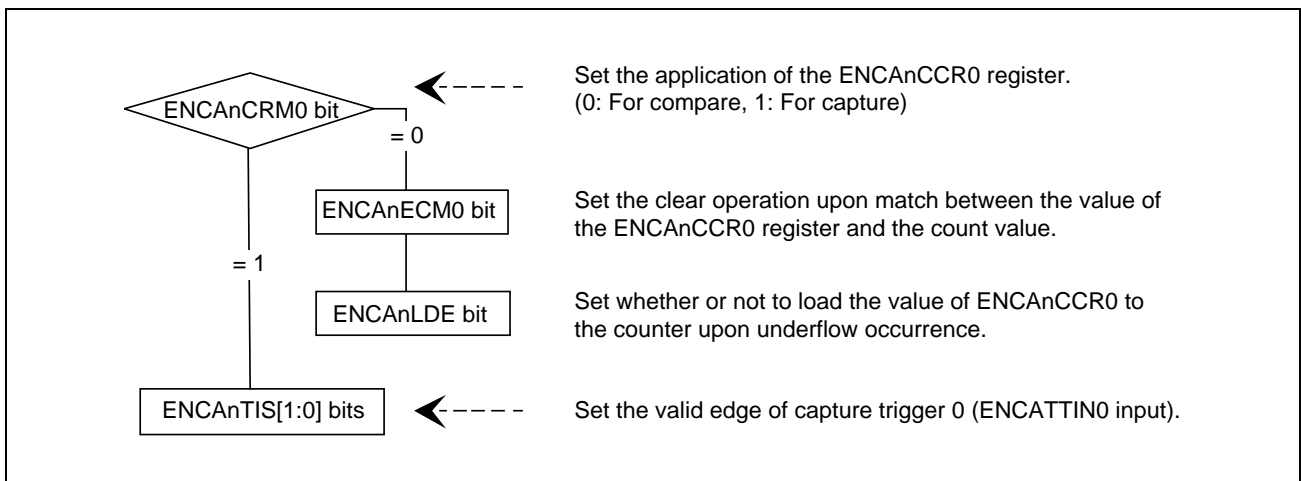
ENCAnCRM0 bit

Set the application of the ENCAnCCR0 register.
(0: For compare, 1: For capture)

= 0

ENCAnECM0 bit

Set the clear operation upon match between the value of the ENCAnCCR0 register and the count value.

= 1

ENCAnLDE bit

Set whether or not to load the value of ENCAnCCR0 to the counter upon underflow occurrence.

ENCAnTIS[1:0] bits

Set the valid edge of capture trigger 0 (ENCATTIN0 input).